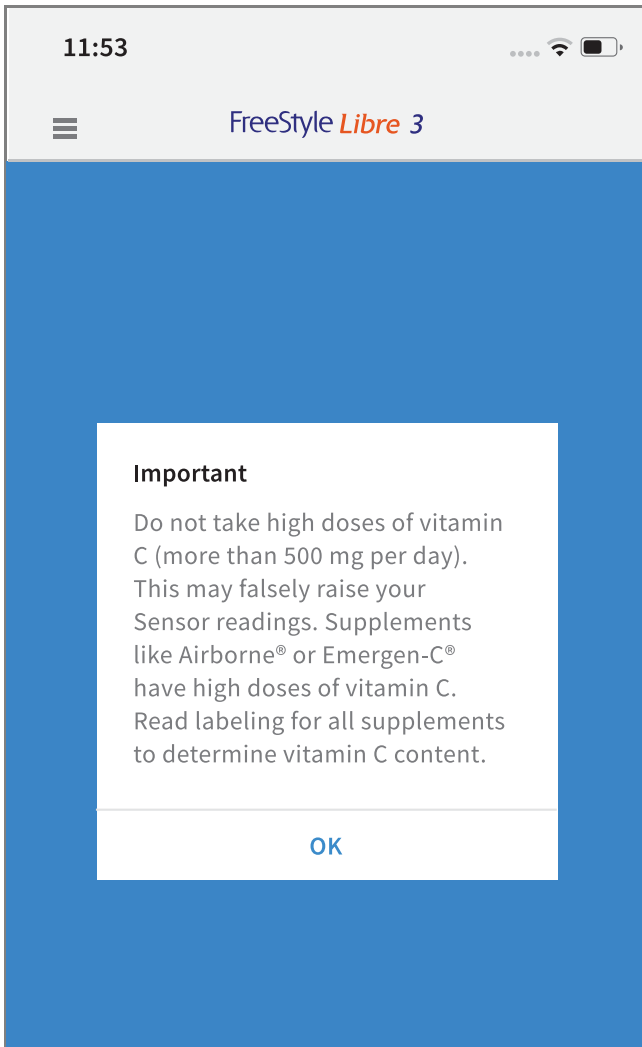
11:53

FreeStyle Libre 3

Important

Do not take high doses of vitamin C (more than 500 mg per day). This may falsely raise your Sensor readings. Supplements like Airborne® or Emergen-C® have high doses of vitamin C. Read labeling for all supplements to determine vitamin C content.

OK